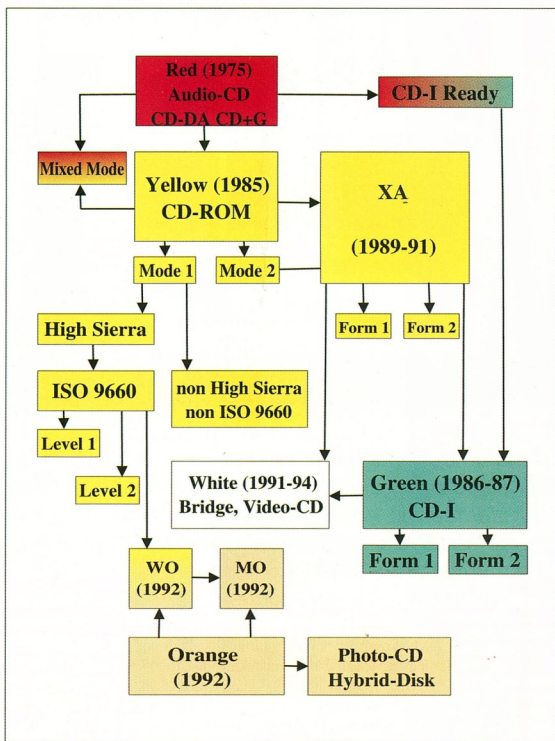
Red (1975)
Audio-CD
CD-DA CD+G

CD-I Ready

Mixed Mode

Yellow (1985)
CD-ROM

XA

(1989-91)

Mode 1

Mode 2

High Sierra

Form 1

Form 2

ISO 9660

non High Sierra
non ISO 9660

Level 1

Level 2

White (1991-94)
Bridge, Video-CD

Green (1986-87)
CD-I

Form 1

Form 2

WO
(1992)

MO
(1992)

Orange
(1992)

Photo-CD
Hybrid-Disk